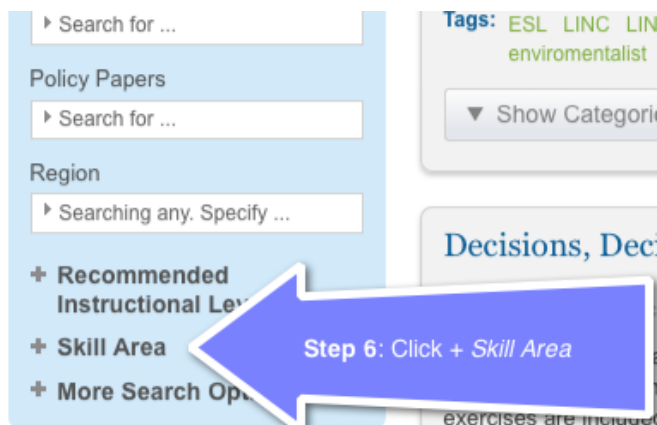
Search for ...

Policy Papers

Search for ...

Region

Searching any. Specify ...

+ Recommended Instructional Lev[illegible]

+ Skill Area

+ More Search Op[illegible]

Tags: ESL LINC LIN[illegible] enviromentalist

▼ Show Categori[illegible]

Decisions, Dec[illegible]

exercises are include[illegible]

Step 6: Click + Skill Area